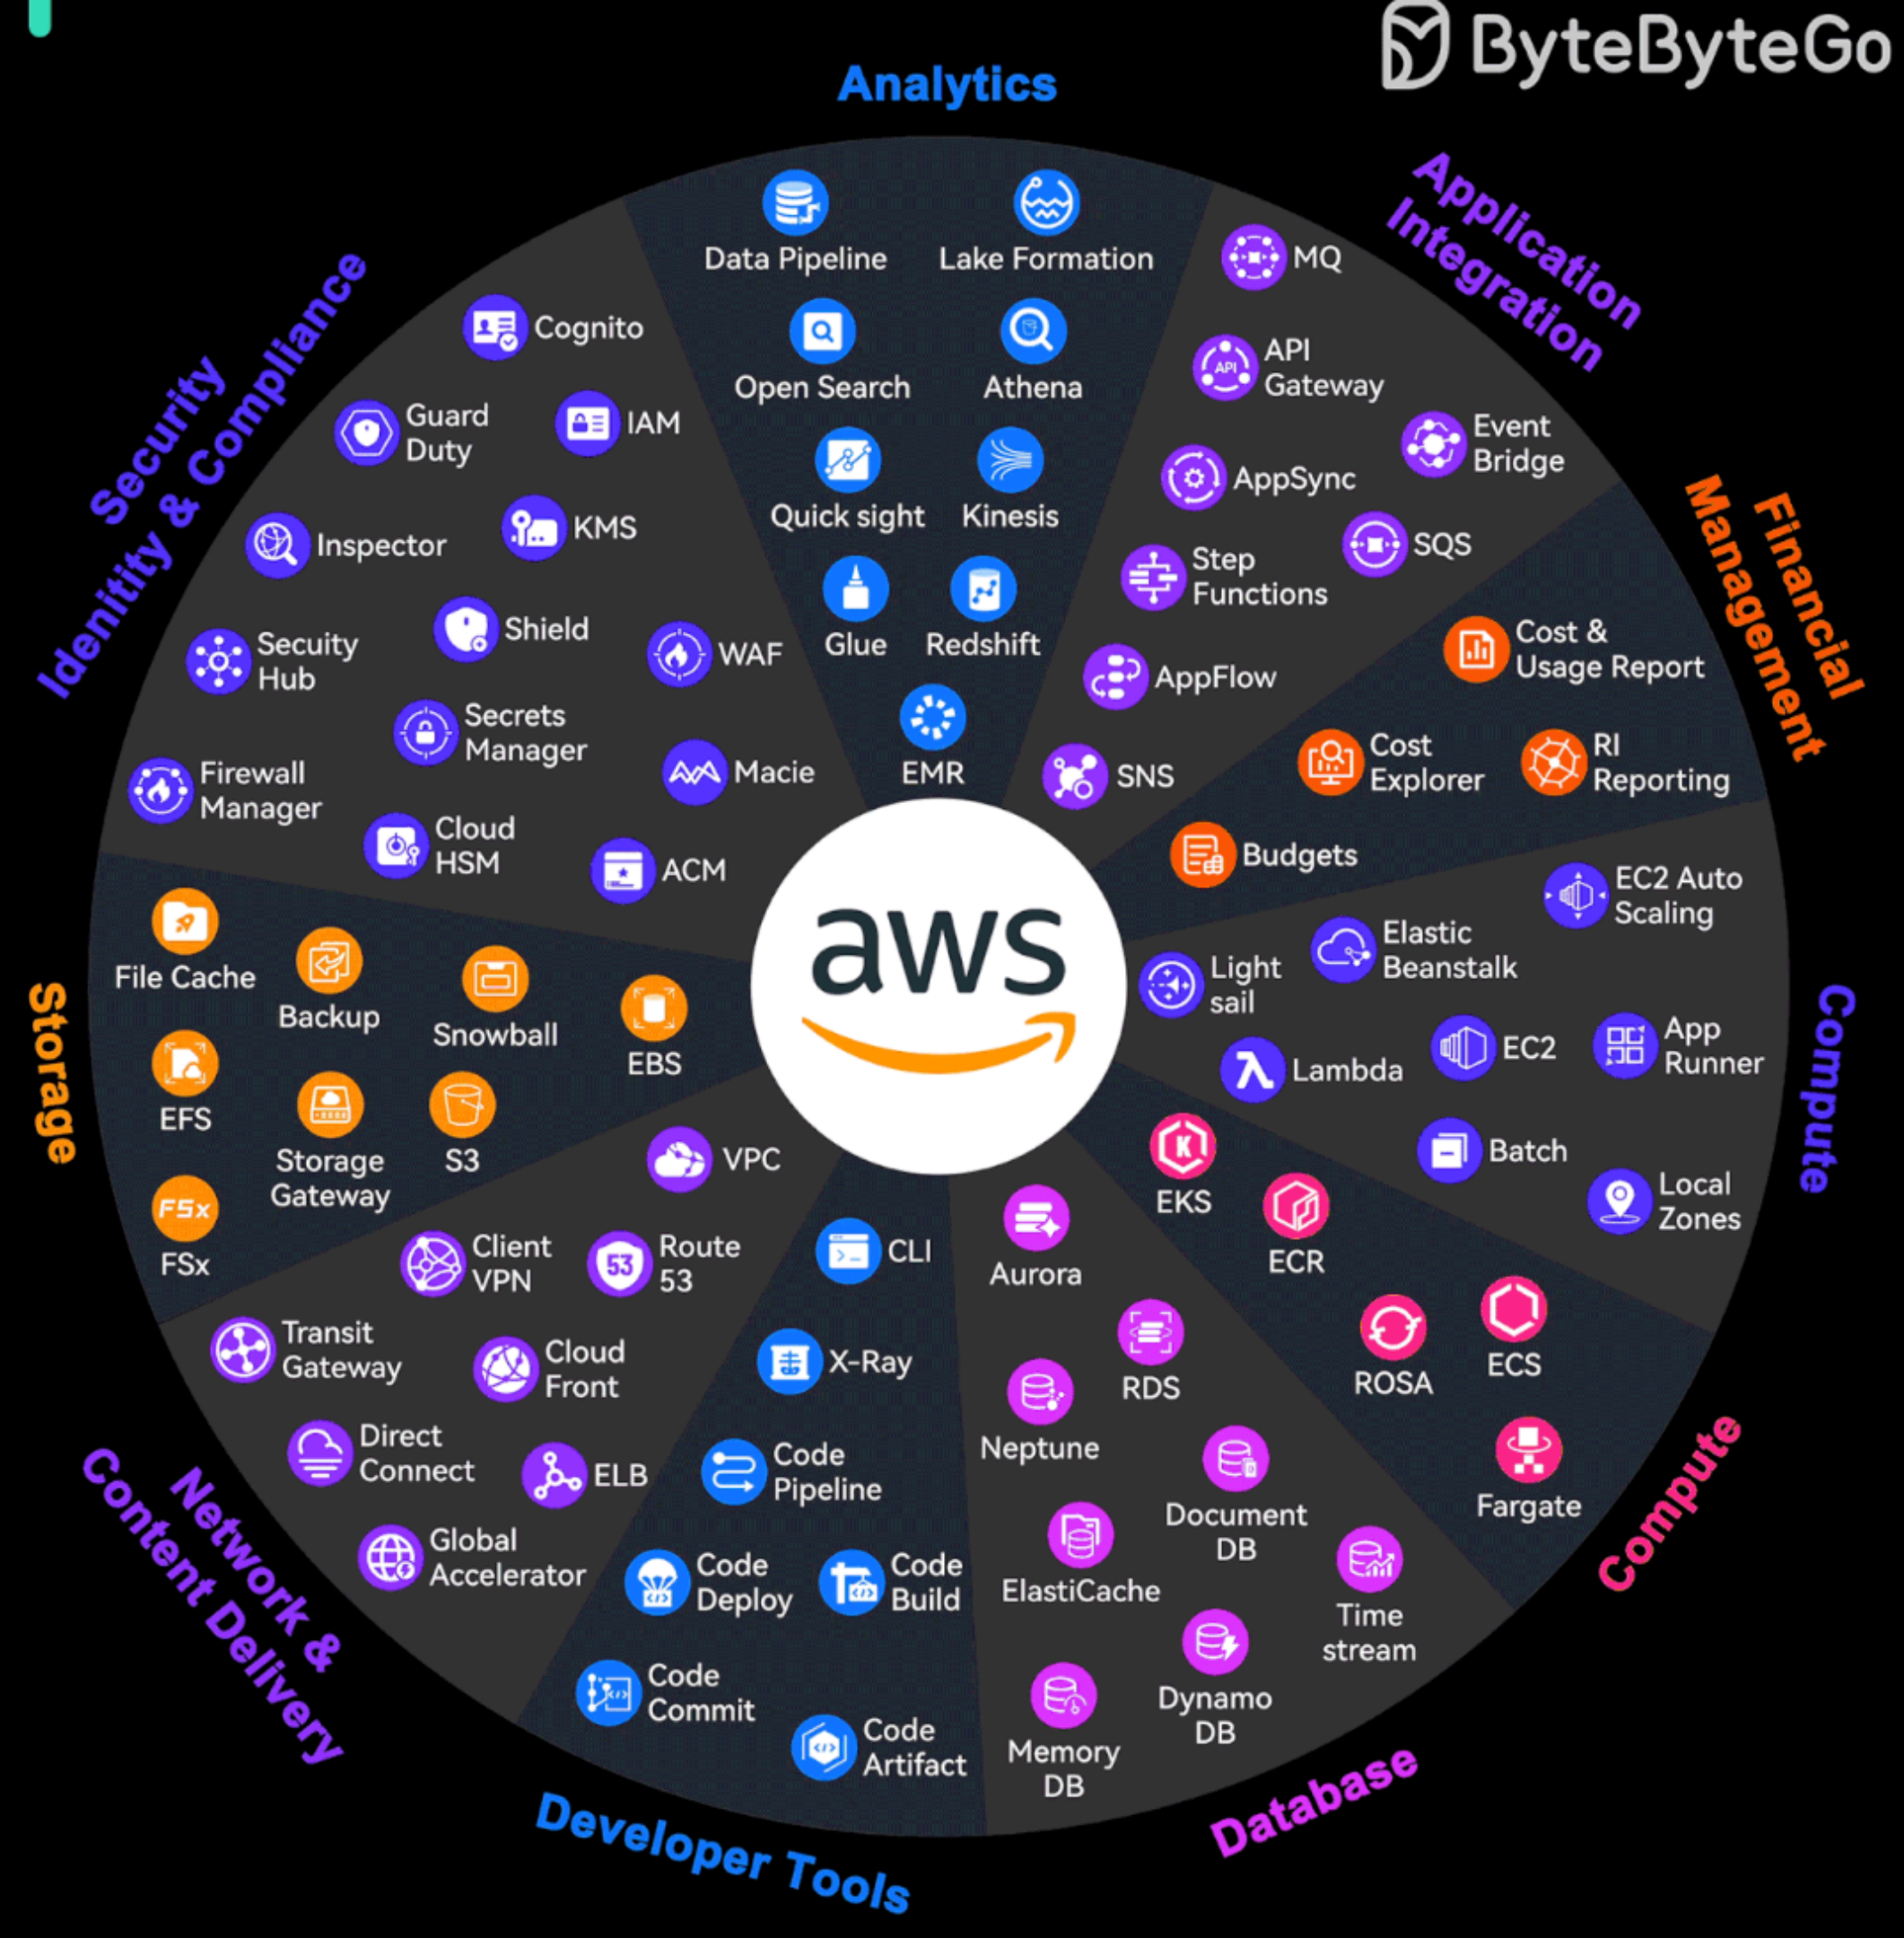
ByteByteGo

Analytics

Data Pipeline
Lake Formation
Open Search
Athena
Quick sight
Kinesis
Glue
Redshift
EMR

Application Integration

MQ
API Gateway
Event Bridge
AppSync
SQS
Step Functions
AppFlow
SNS

Financial Management

Cost & Usage Report
Cost Explorer
RI Reporting
Budgets

Compute

EC2 Auto Scaling
Elastic Beanstalk
Light sail
App Runner
EC2
Lambda
Batch
Local Zones

Compute

EKS
ECR
ROSA
ECS
Fargate

Database

Aurora
RDS
Neptune
Document DB
ElastiCache
Time stream
Dynamo DB
Memory DB

Developer Tools

CLI
X-Ray
Code Pipeline
Code Deploy
Code Build
Code Commit
Code Artifact

Network & Content Delivery

VPC
Client VPN
Route 53
Transit Gateway
Cloud Front
Direct Connect
ELB
Global Accelerator

Storage

File Cache
Backup
Snowball
EBS
EFS
Storage Gateway
S3
FSx

Security Identitity & Compliance

Cognito
Guard Duty
IAM
Inspector
KMS
Secuity Hub
Shield
WAF
Secrets Manager
Firewall Manager
Macie
Cloud HSM
ACM

aws